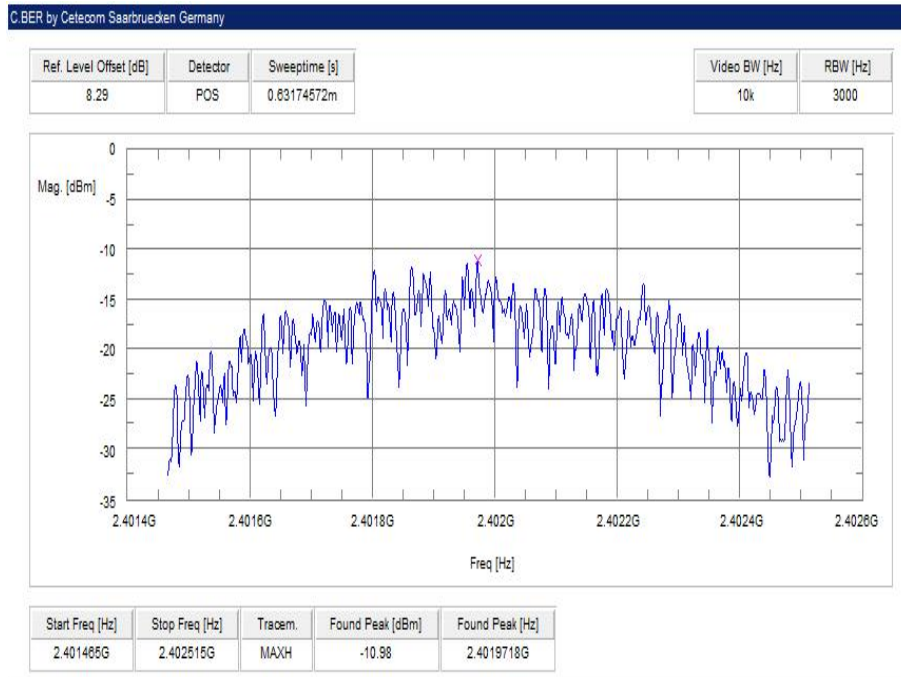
C.BER by Cetecom Saarbruecken Germany

| Ref. Level Offset [dB] | Detector | Sweeptime [s] |
|---|---|---|
| 8.29 | POS | 0.63174572m |

| Video BW [Hz] | RBW [Hz] |
|---|---|
| 10k | 3000 |

0
Mag. [dBm]
-5
-10
-15
-20
-25
-30
-35
2.4014G
2.4016G
2.4018G
2.402G
2.4022G
2.4024G
2.4026G
Freq [Hz]

| Start Freq [Hz] | Stop Freq [Hz] | Tracem. | Found Peak [dBm] | Found Peak [Hz] |
|---|---|---|---|---|
| 2.401465G | 2.402515G | MAXH | -10.98 | 2.4019718G |